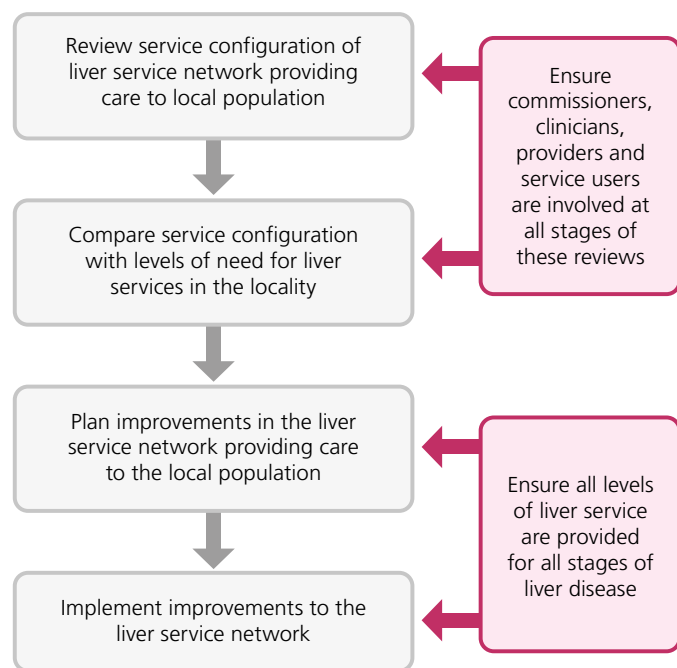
Review service configuration of liver service network providing care to local population

Ensure commissioners, clinicians, providers and service users are involved at all stages of these reviews

Compare service configuration with levels of need for liver services in the locality

Plan improvements in the liver service network providing care to the local population

Ensure all levels of liver service are provided for all stages of liver disease

Implement improvements to the liver service network